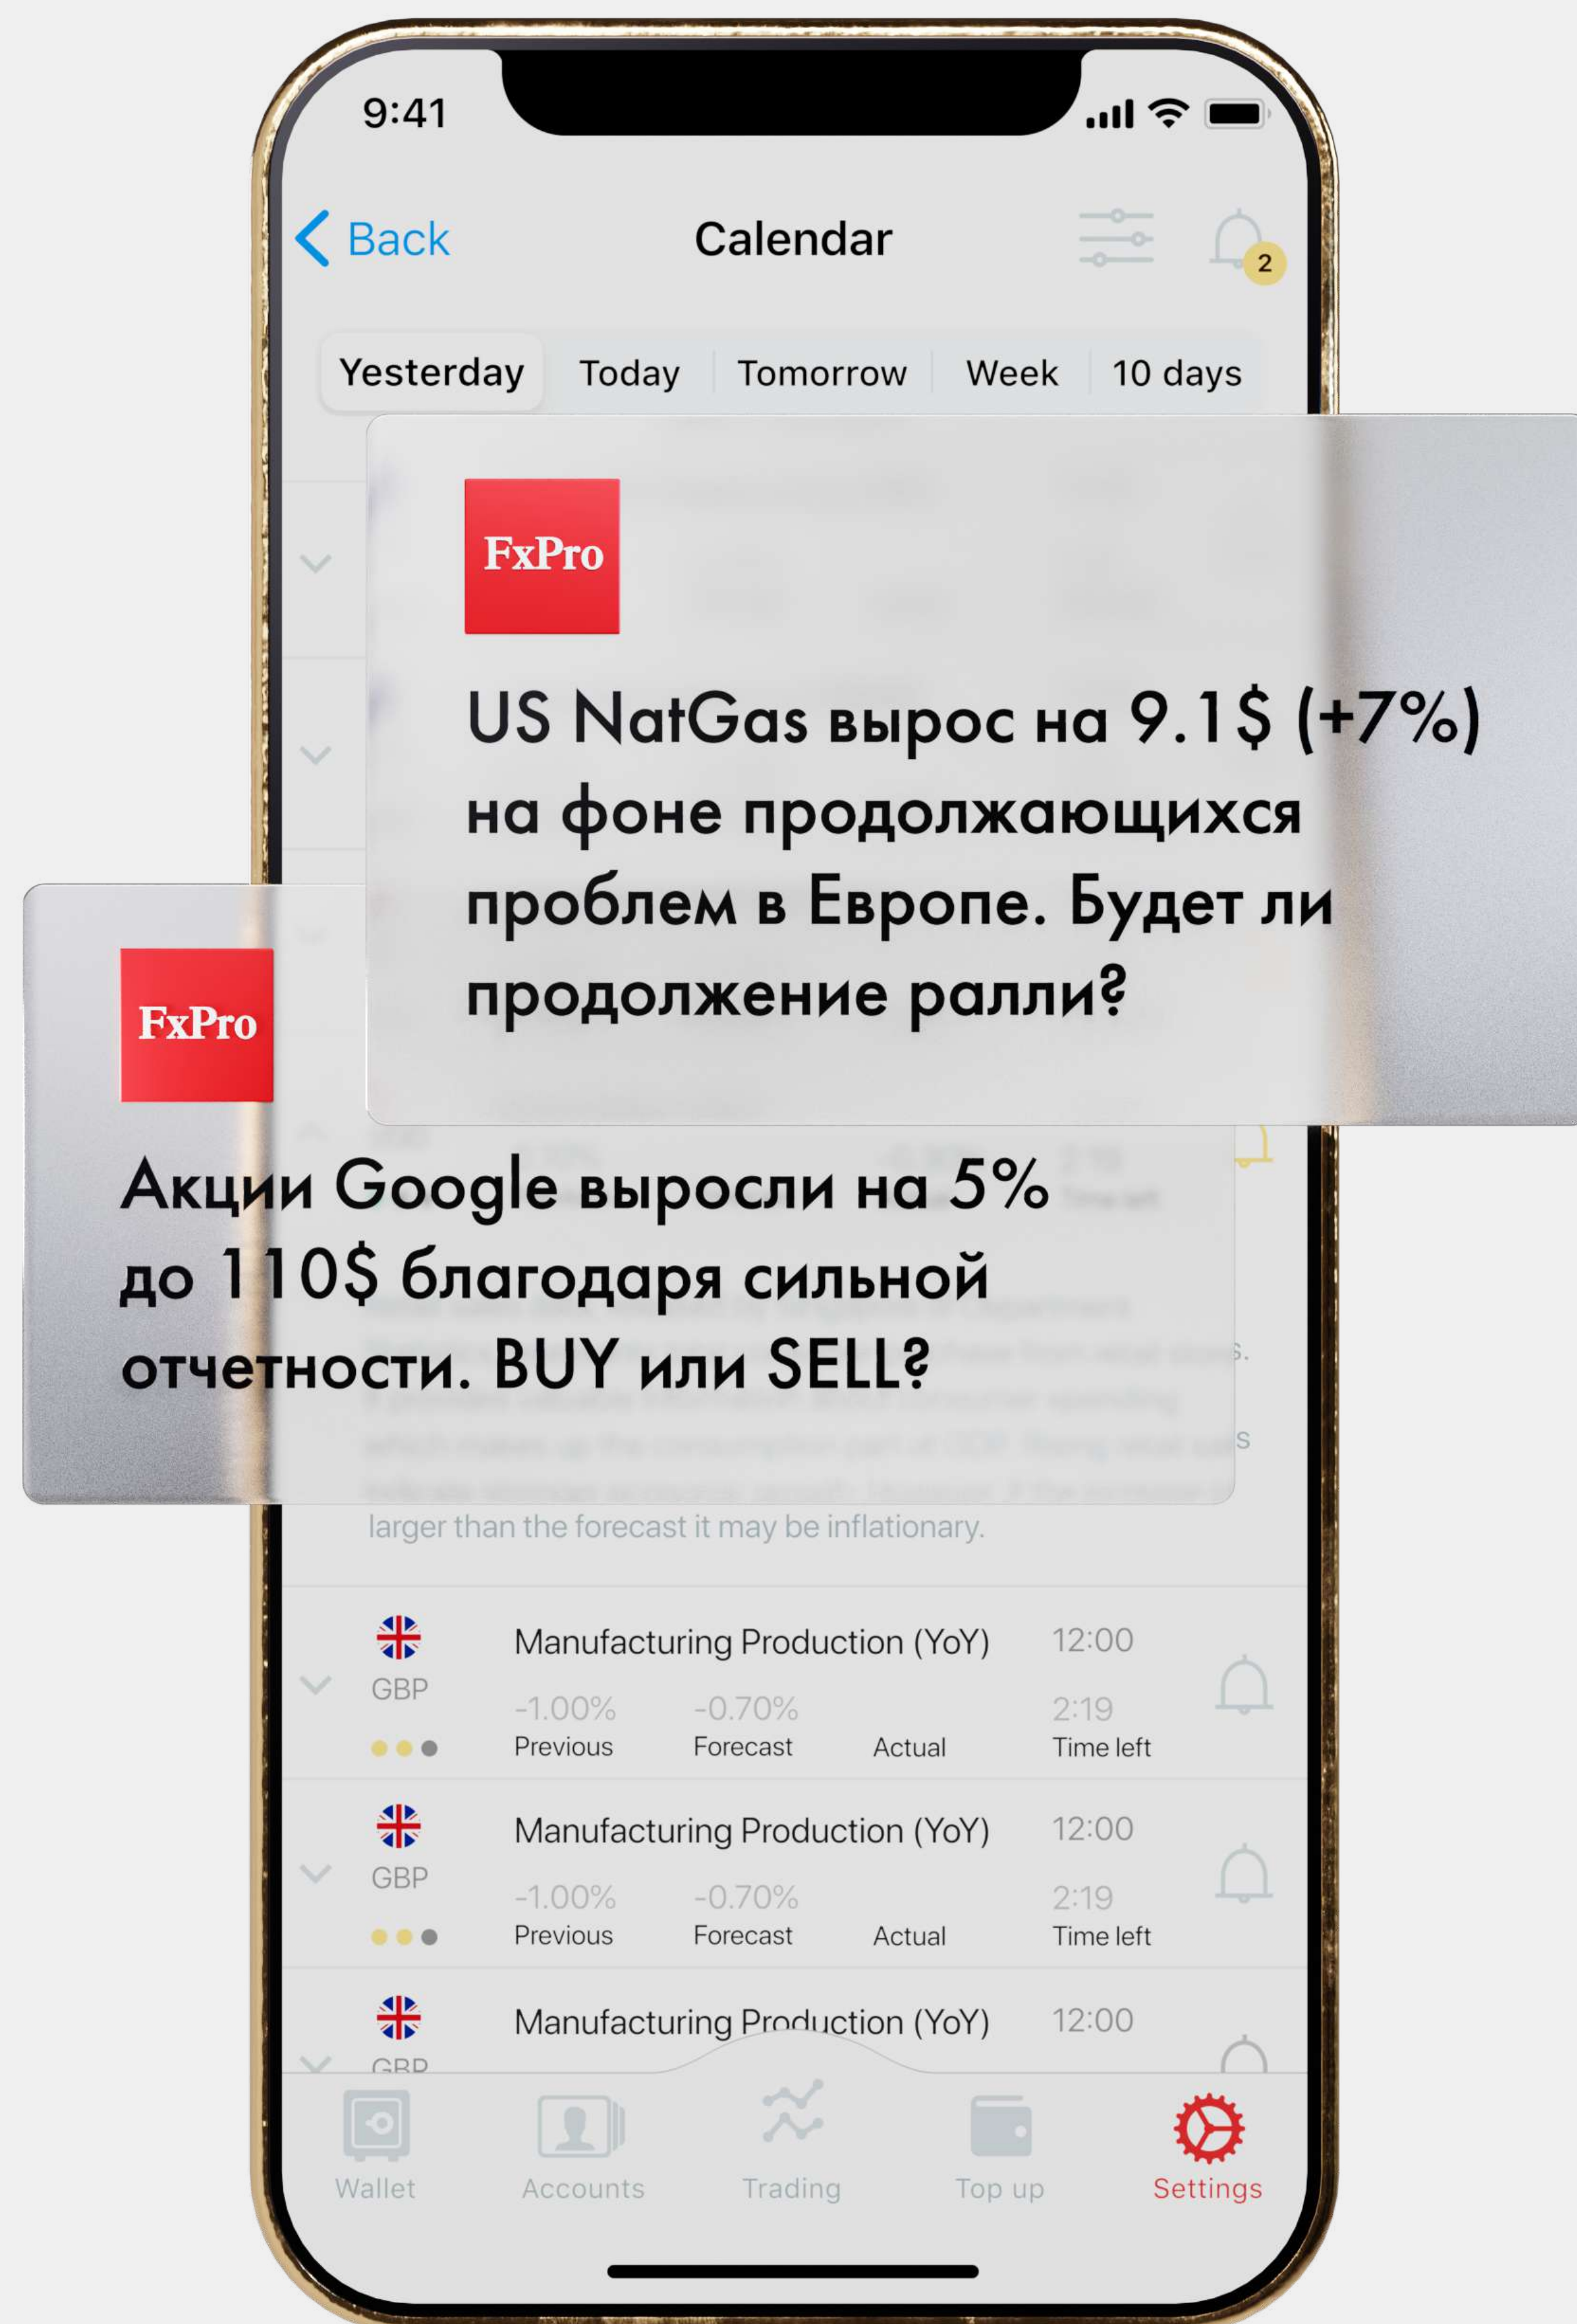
9:41

Back

Calendar

2

Yesterday Today Tomorrow Week 10 days

FxPro

US NatGas вырос на 9.1$ (+7%) на фоне продолжающихся проблем в Европе. Будет ли продолжение ралли?

FxPro

Акции Google выросли на 5% до 110$ благодаря сильной отчетности. BUY или SELL?

larger than the forecast it may be inflationary.

| GBP | Manufacturing Production (YoY) | | | 12:00 |
|---|---|---|---|---|
| | -1.00% | -0.70% | | 2:19 |
| | Previous | Forecast | Actual | Time left |

| GBP | Manufacturing Production (YoY) | | | 12:00 |
|---|---|---|---|---|
| | -1.00% | -0.70% | | 2:19 |
| | Previous | Forecast | Actual | Time left |

GBP Manufacturing Production (YoY) 12:00

Wallet Accounts Trading Top up Settings